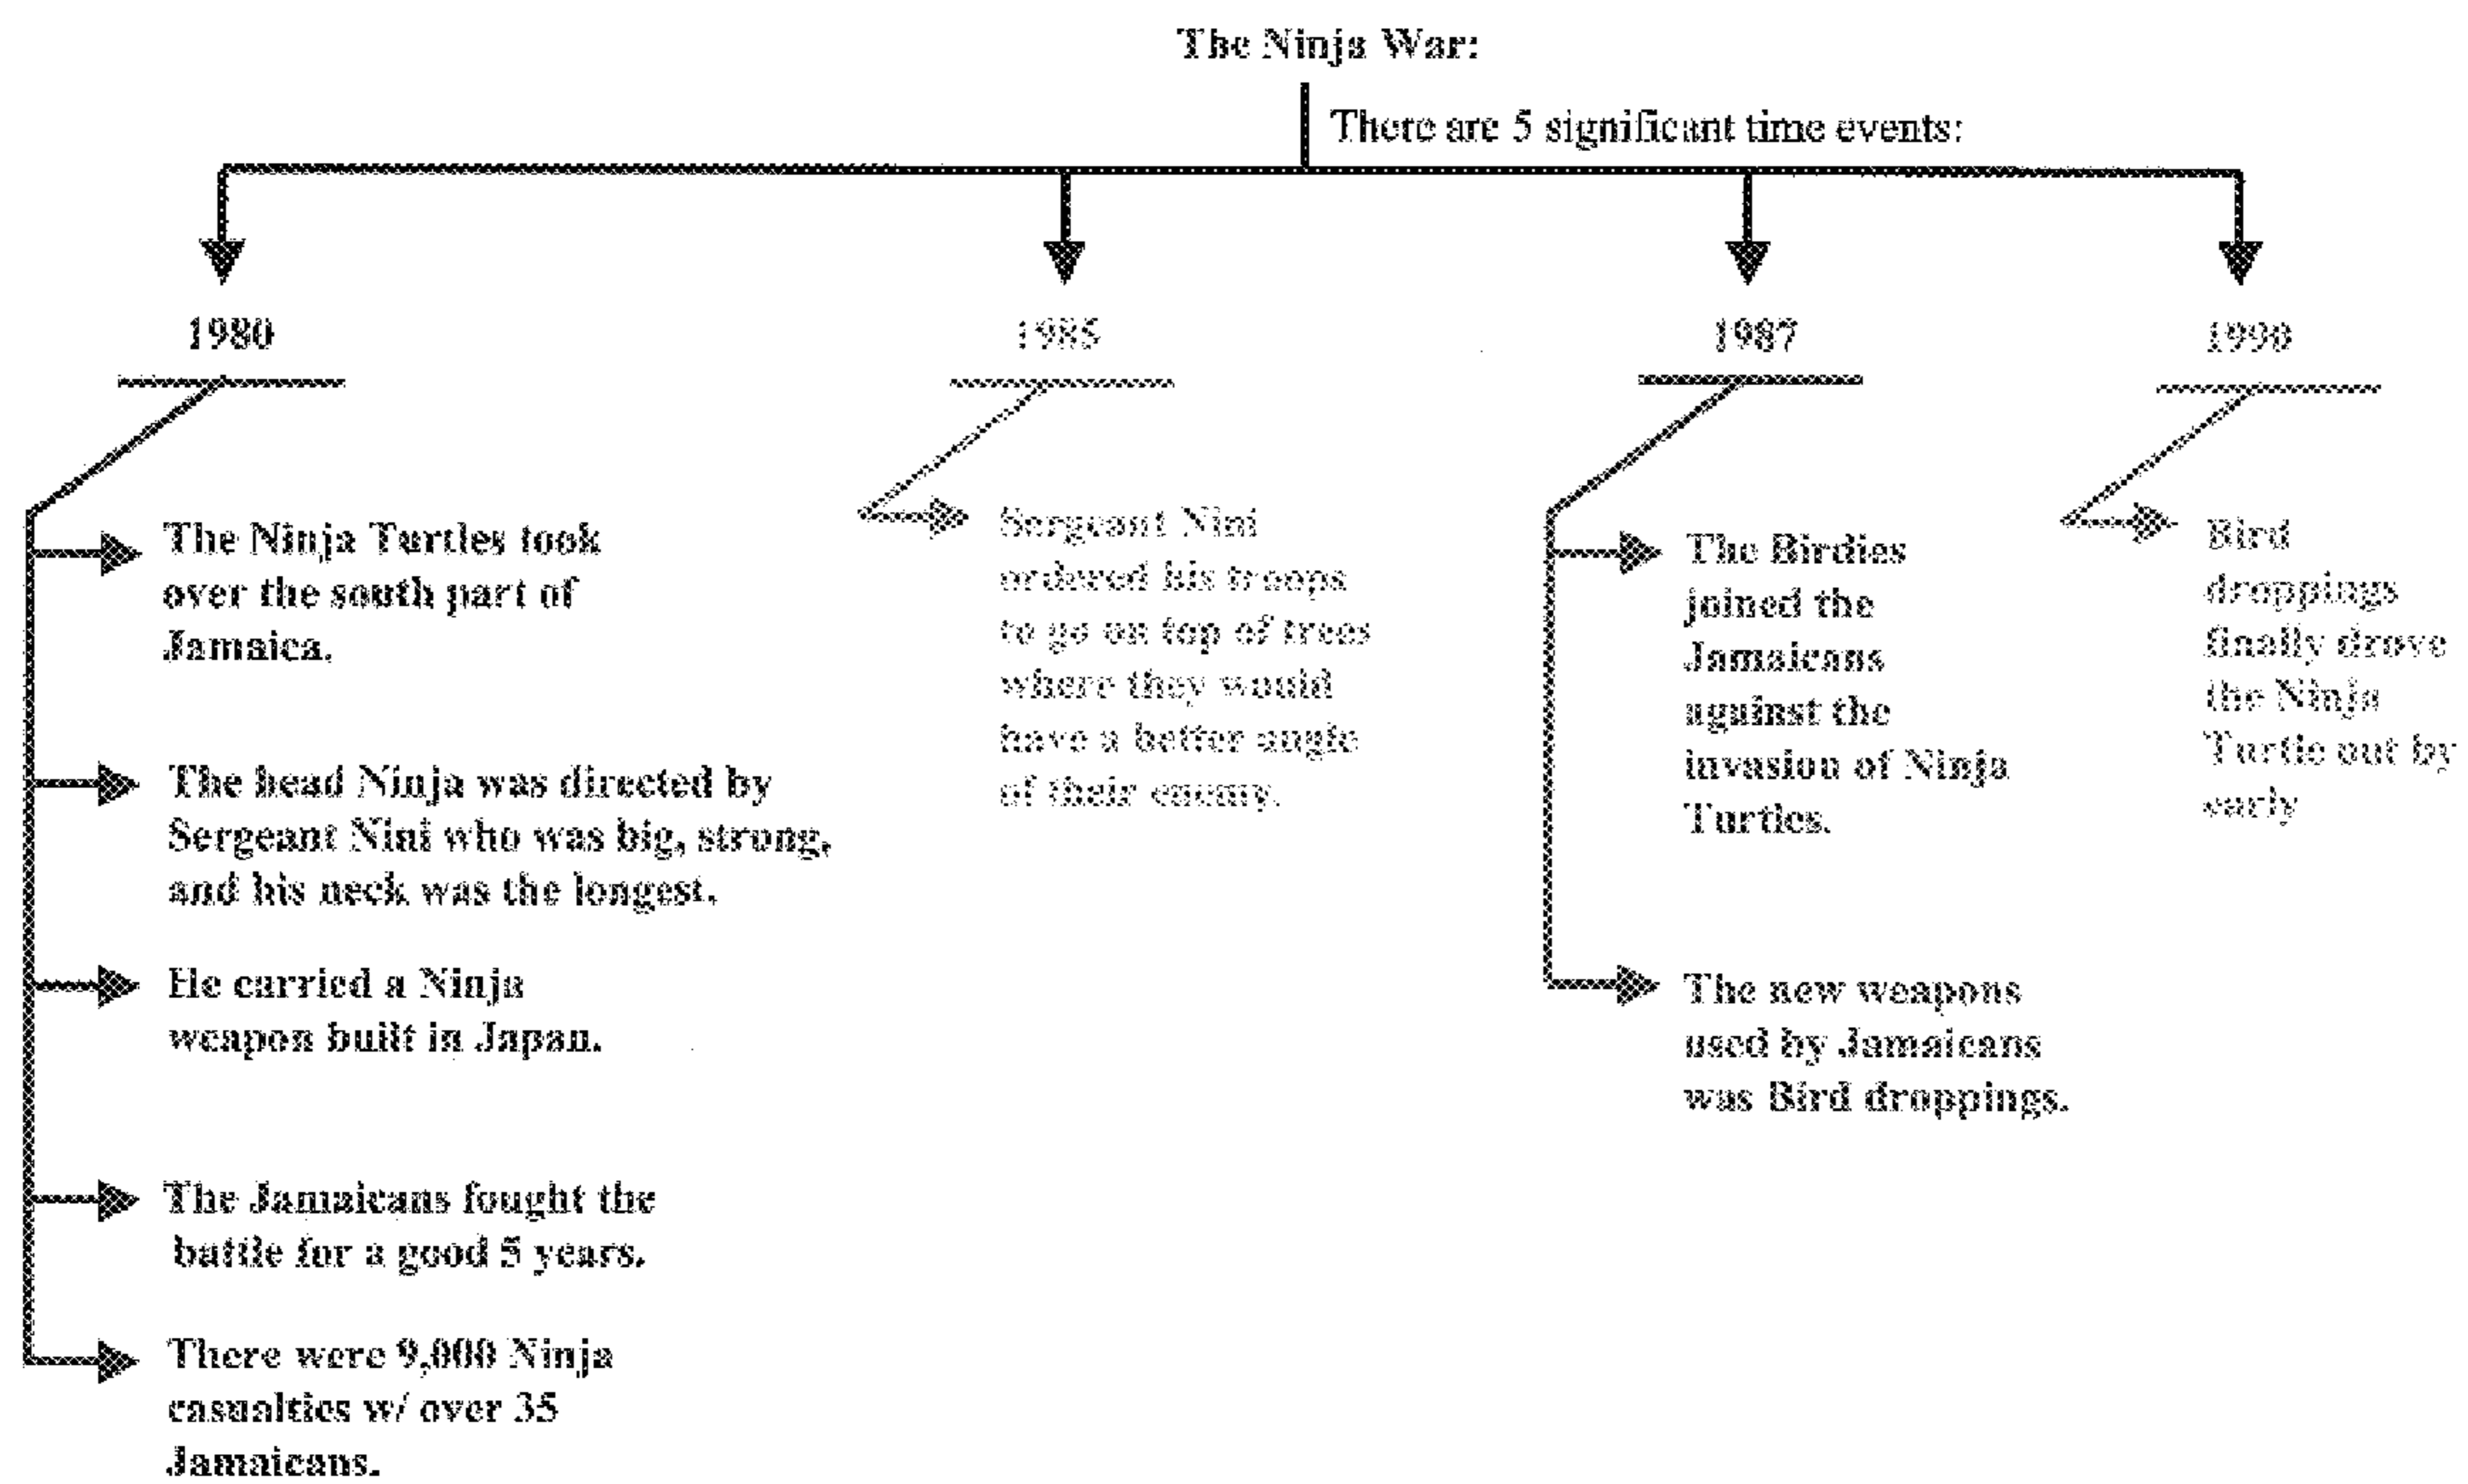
The Ninja War:

There are 5 significant time events:

1980

The Ninja Turtles took over the south part of Jamaica.

The head Ninja was directed by Sergeant Nini who was big, strong, and his neck was the longest.

He carried a Ninja weapon built in Japan.

The Jamaicans fought the battle for a good 5 years.

There were 9,000 Ninja casualties w/ over 35 Jamaicans.

1985

Sergeant Nini ordered his troops to go on top of trees where they would have a better angle of their enemy.

1987

The Birdies joined the Jamaicans against the invasion of Ninja Turtles.

The new weapons used by Jamaicans was Bird droppings.

1990

Bird droppings finally drove the Ninja Turtle out by early